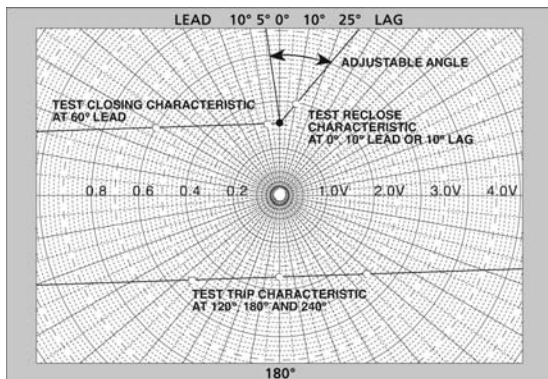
LEAD 10° 5° 0° 10° 25° LAG

ADJUSTABLE ANGLE

TEST CLOSING CHARACTERISTIC AT 60° LEAD

TEST RECLOSE CHARACTERISTIC AT 0°, 10° LEAD OR 10° LAG

0.8 0.6 0.4 0.2 1.0V 2.0V 3.0V 4.0V

TEST TRIP CHARACTERISTIC AT 120°, 180° AND 240°

180°